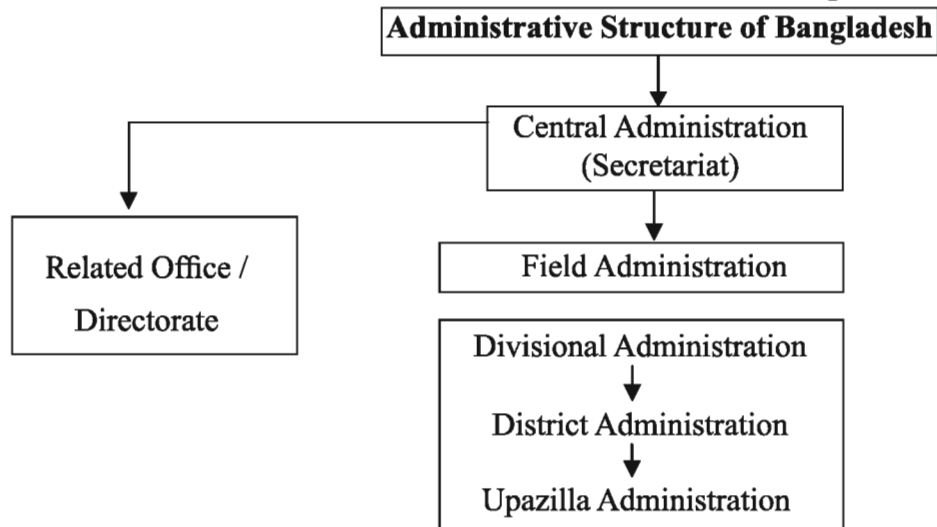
Administrative Structure of Bangladesh

Central Administration (Secretariat)

Related Office / Directorate

Field Administration

Divisional Administration

District Administration

Upazilla Administration